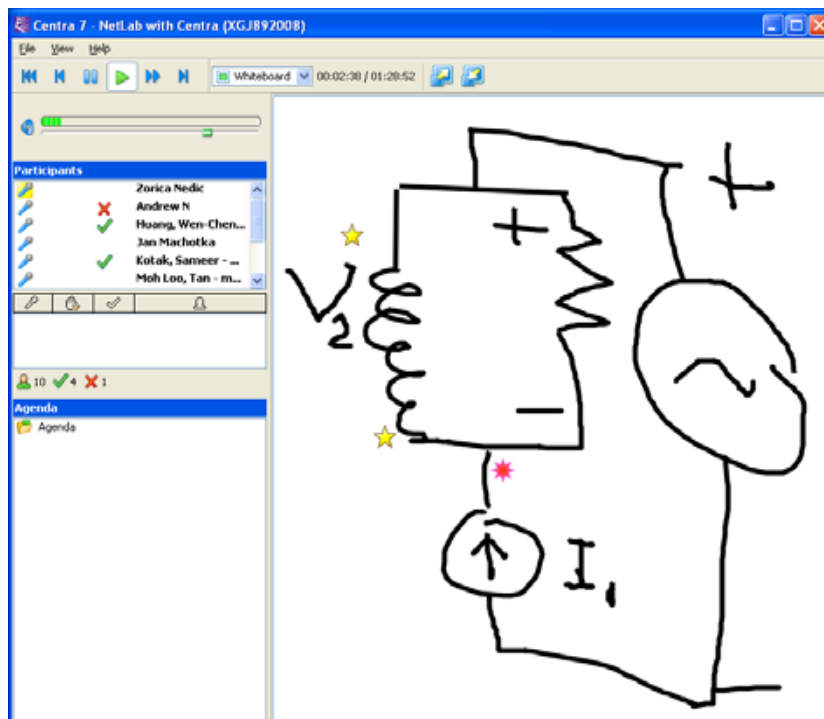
Centra 7 - NetLab with Centra (XGJ892008)

File View Help

Whiteboard 00:02:38 / 01:28:52

Participants

Zorica Nedic
Andrew N
Huang, Wen-Chen...
Jan Machotka
Kotak, Sameer - ...
Moh Loo, Tan - m...

10 4 1

Agenda

Agenda

+

+

$V_2$

−

$I_1$